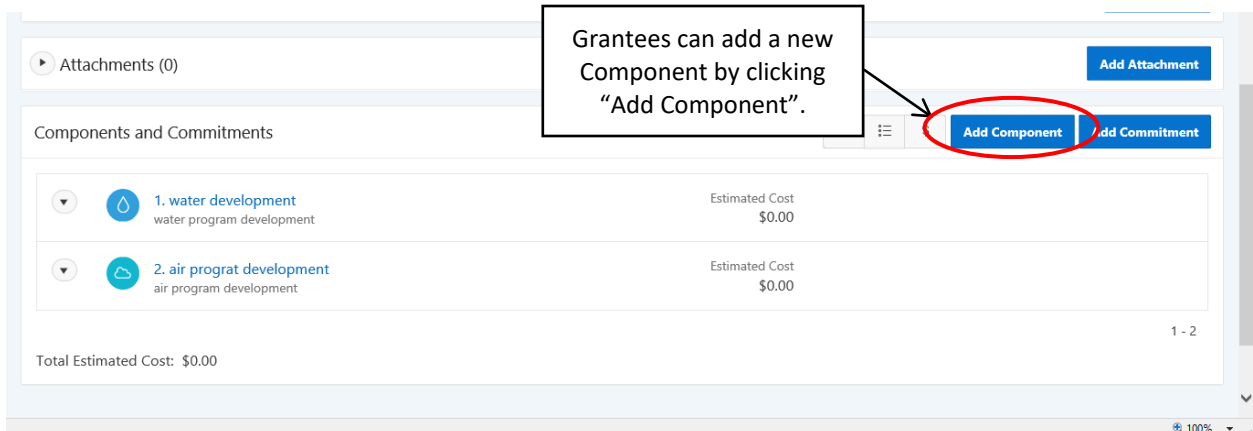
Attachments (0)

Add Attachment

Grantees can add a new Component by clicking “Add Component”.

Components and Commitments

Add Component

Add Commitment

1. water development
water program development

Estimated Cost
$0.00

2. air prograt development
air program development

Estimated Cost
$0.00

1 - 2

Total Estimated Cost: $0.00

100%